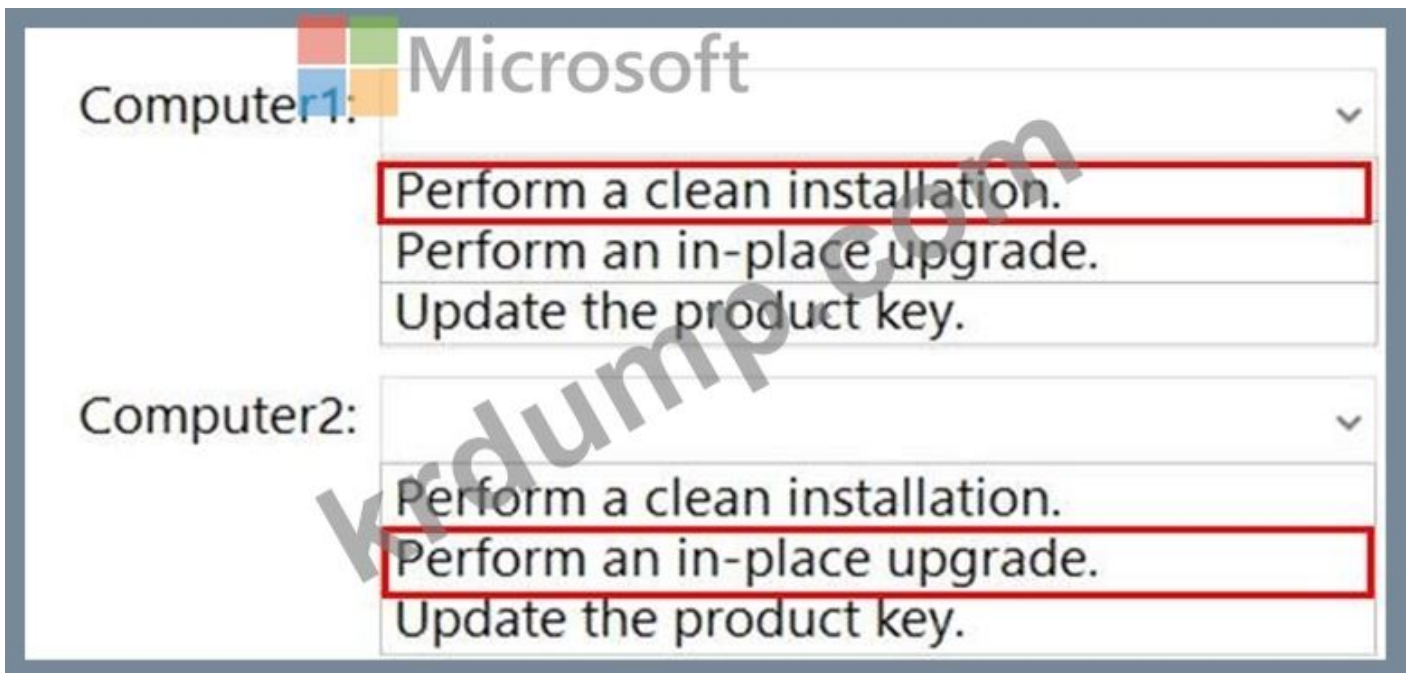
Microsoft

Computer1:

Perform a clean installation.
Perform an in-place upgrade.
Update the product key.

Computer2:

Perform a clean installation.
Perform an in-place upgrade.
Update the product key.

krdump.com